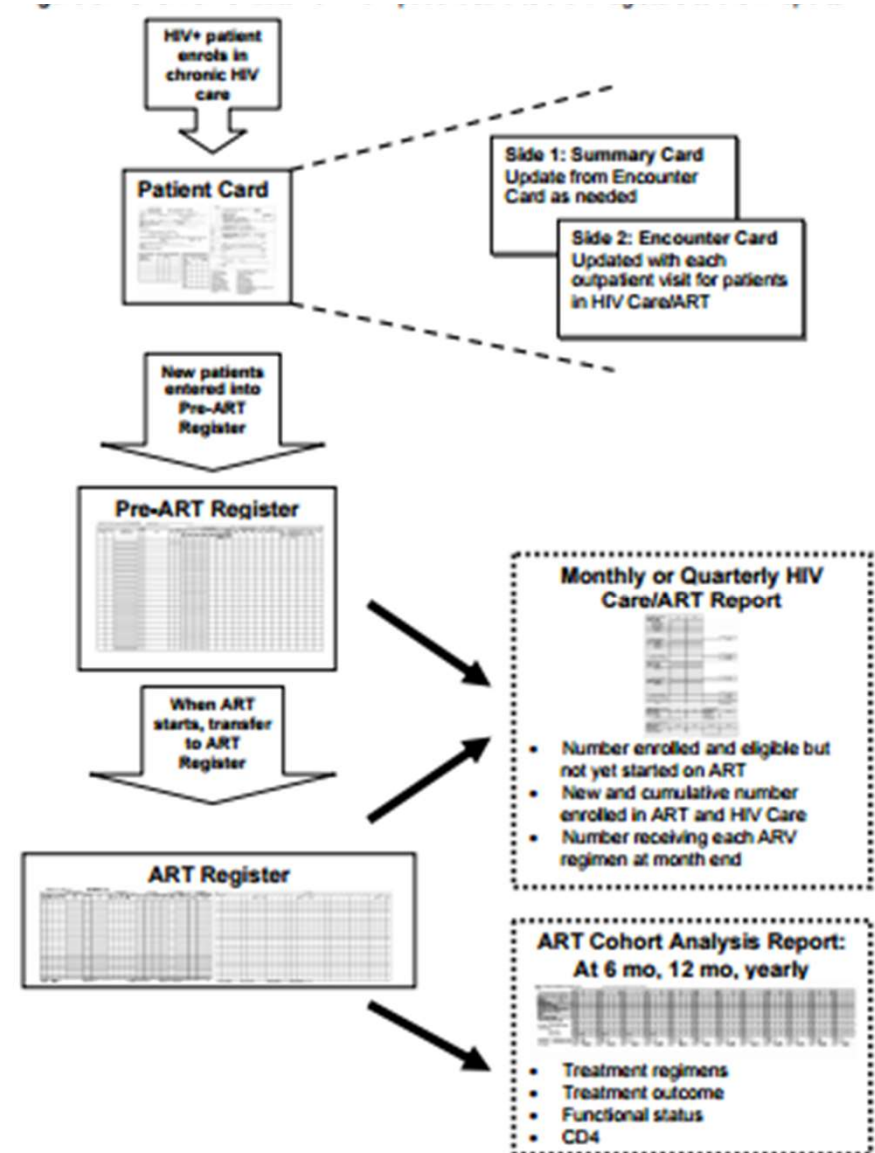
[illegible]

HIV+ patient enrols in chronic HIV care

Patient Card

Side 1: Summary Card
Update from Encounter Card as needed

Side 2: Encounter Card
Updated with each outpatient visit for patients in HIV Care/ART

New patients entered into Pre-ART Register

Pre-ART Register

Monthly or Quarterly HIV Care/ART Report

- Number enrolled and eligible but not yet started on ART
- New and cumulative number enrolled in ART and HIV Care
- Number receiving each ARV regimen at month end

When ART starts, transfer to ART Register

ART Register

ART Cohort Analysis Report: At 6 mo, 12 mo, yearly

- Treatment regimens
- Treatment outcome
- Functional status
- CD4